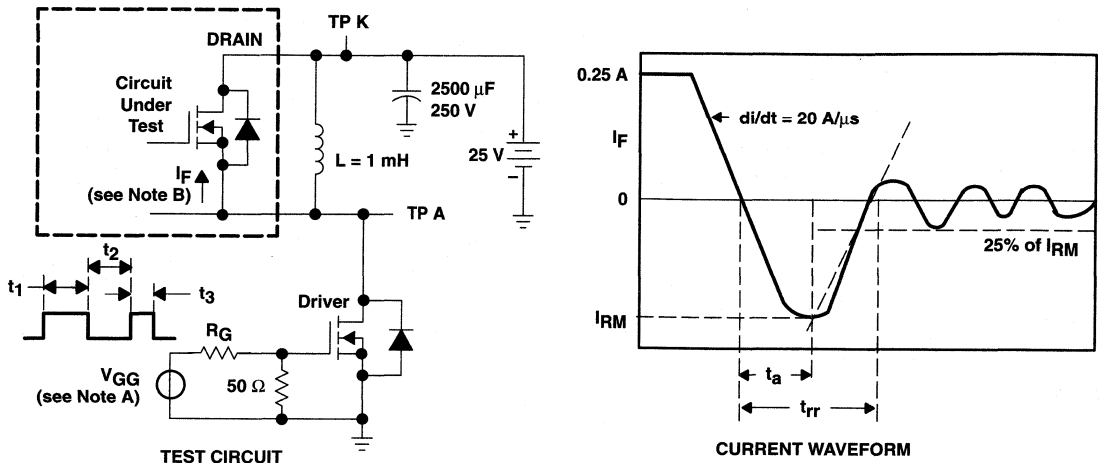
DRAIN

TP K

Circuit Under Test

$2500\ \mu F$
250 V

L = 1 mH

25 V

$I_F$
(see Note B)

TP A

$t_1$

$t_2$

$t_3$

Driver

$R_G$

$V_{GG}$
(see Note A)

$50\ \Omega$

TEST CIRCUIT

0.25 A

$di/dt = 20\ A/\mu s$

$I_F$

0

25% of $I_{RM}$

$I_{RM}$

$t_a$

$t_{rr}$

CURRENT WAVEFORM